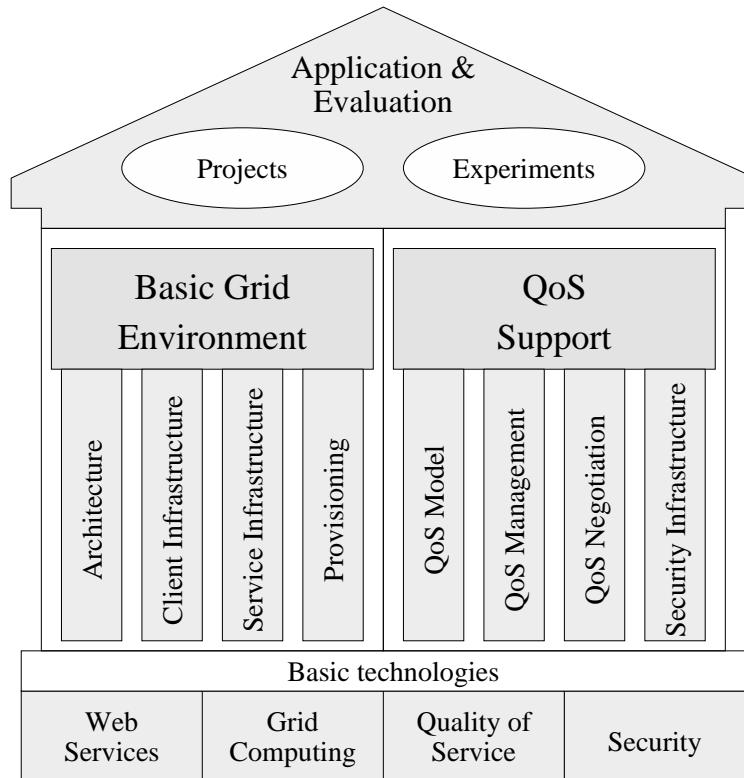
Application &
Evaluation

Projects

Experiments

Basic Grid
Environment

QoS
Support

Architecture

Client Infrastructure

Service Infrastructure

Provisioning

QoS Model

QoS Management

QoS Negotiation

Security Infrastructure

Basic technologies

Web
Services

Grid
Computing

Quality of
Service

Security